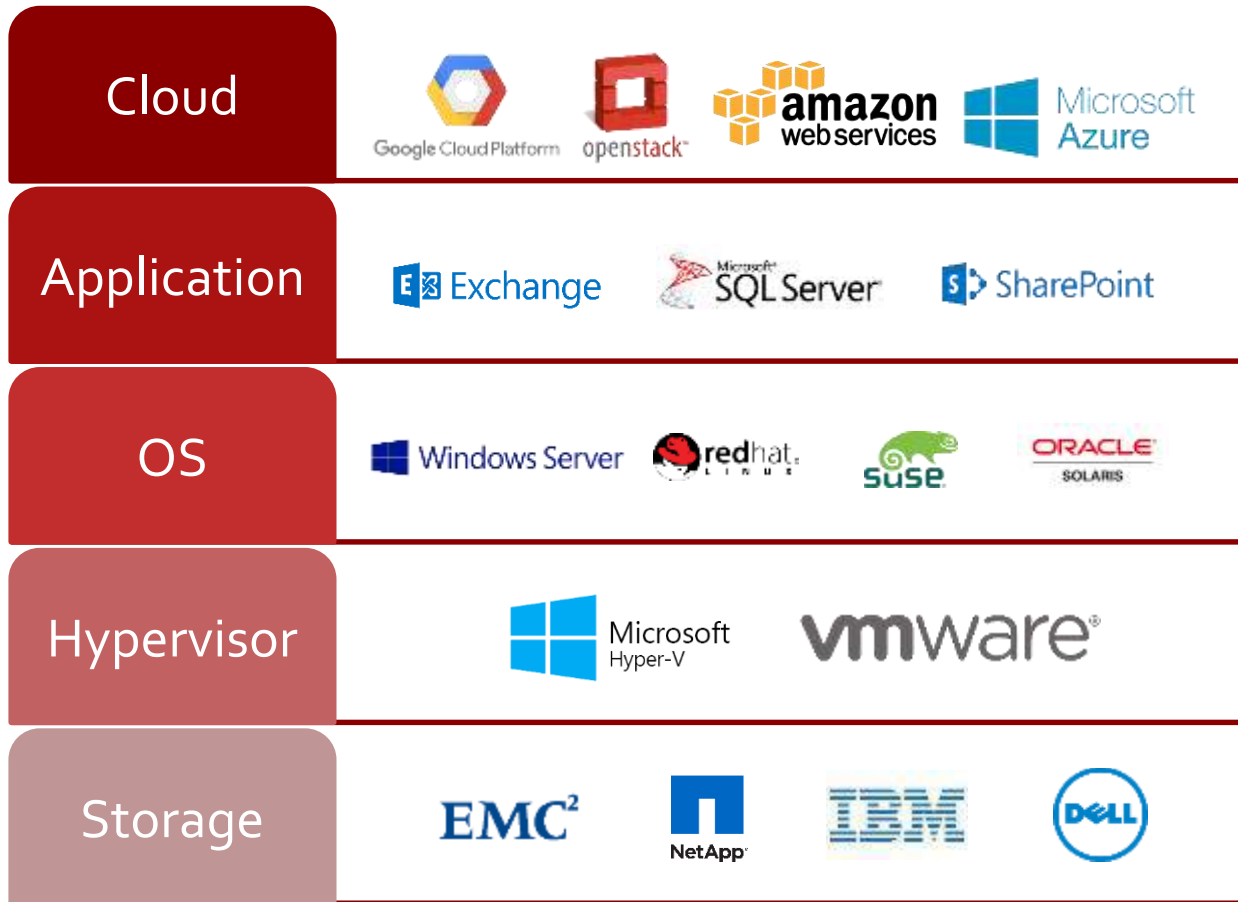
Cloud

Google Cloud Platform

openstack

amazon web services

Microsoft Azure

Application

Exchange

Microsoft SQL Server

SharePoint

OS

Windows Server

redhat. LINUX

suse

ORACLE SOLARIS

Hypervisor

Microsoft Hyper-V

vmware

Storage

EMC$^2$

NetApp

IBM

DELL